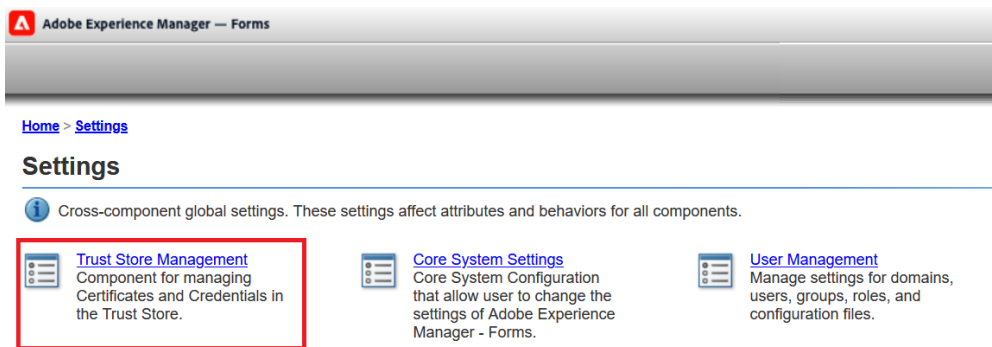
Adobe Experience Manager — Forms

Home > Settings

Settings

Cross-component global settings. These settings affect attributes and behaviors for all components.

Trust Store Management
Component for managing Certificates and Credentials in the Trust Store.

Core System Settings
Core System Configuration that allow user to change the settings of Adobe Experience Manager - Forms.

User Management
Manage settings for domains, users, groups, roles, and configuration files.